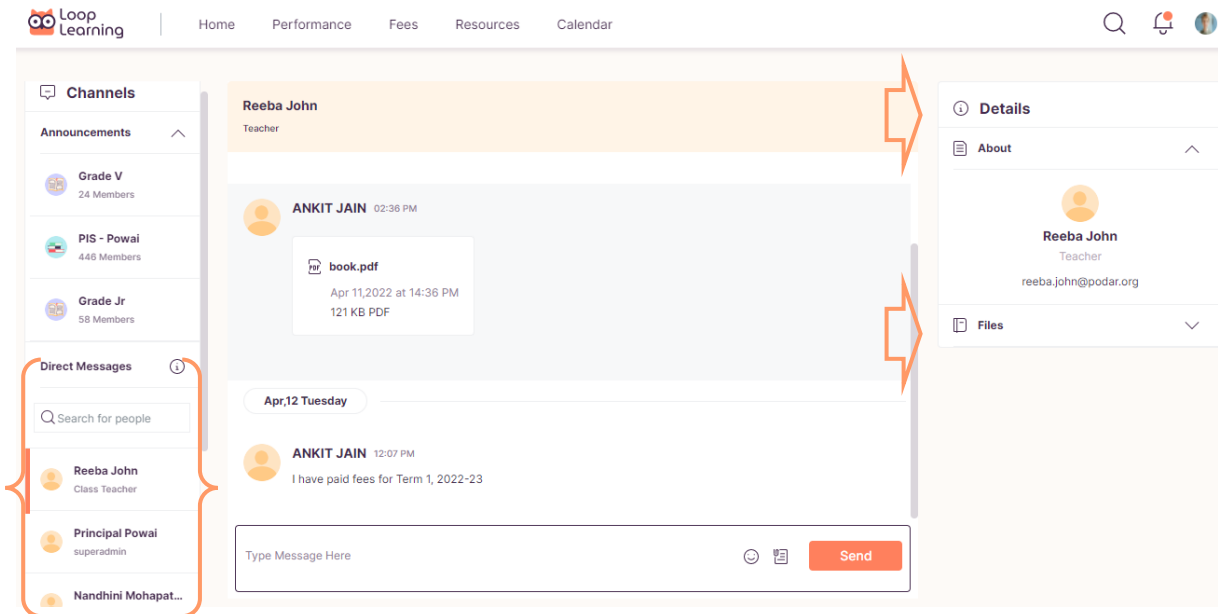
Loop Learning

Home Performance Fees Resources Calendar

Channels

Announcements

Grade V
24 Members

PIS - Powai
446 Members

Grade Jr
58 Members

Direct Messages

Search for people

Reeba John
Class Teacher

Principal Powai
superadmin

Nandhini Mohapat...

Reeba John
Teacher

ANKIT JAIN 02:36 PM

book.pdf
Apr 11,2022 at 14:36 PM
121 KB PDF

Apr,12 Tuesday

ANKIT JAIN 12:07 PM
I have paid fees for Term 1, 2022-23

Type Message Here

Send

Details

About

Reeba John
Teacher
reeba.john@podar.org

Files